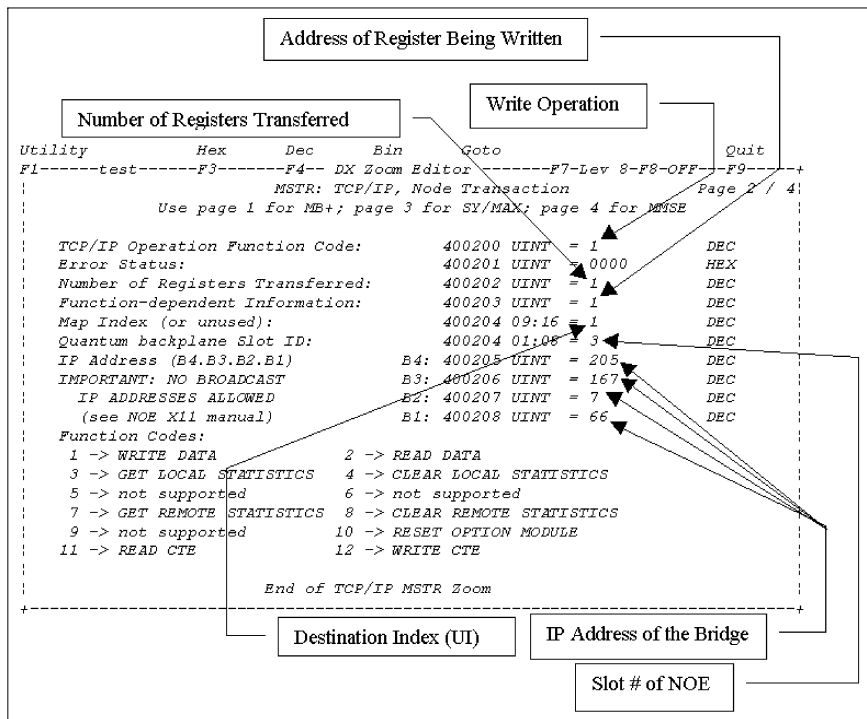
Address of Register Being Written

Write Operation

Number of Registers Transferred

Utility Hex Dec Bin Goto Quit
F1------test------F3-------F4-- DX Zoom Editor -------F7-Lev 8-F8-OFF---F9-----+
MSTR: TCP/IP, Node Transaction Page 2 / 4
Use page 1 for MB+; page 3 for SY/MAX; page 4 for MMSE

TCP/IP Operation Function Code: 400200 UINT = 1 DEC
Error Status: 400201 UINT = 0000 HEX
Number of Registers Transferred: 400202 UINT = 1 DEC
Function-dependent Information: 400203 UINT = 1 DEC
Map Index (or unused): 400204 09:16 = 1 DEC
Quantum backplane Slot ID: 400204 01:08 = 3 DEC
IP Address (B4.B3.B2.B1) B4: 400205 UINT = 205 DEC
IMPORTANT: NO BROADCAST B3: 400206 UINT = 167 DEC
IP ADDRESSES ALLOWED B2: 400207 UINT = 7 DEC
(see NOE X11 manual) B1: 400208 UINT = 66 DEC
Function Codes:
1 -> WRITE DATA 2 -> READ DATA
3 -> GET LOCAL STATISTICS 4 -> CLEAR LOCAL STATISTICS
5 -> not supported 6 -> not supported
7 -> GET REMOTE STATISTICS 8 -> CLEAR REMOTE STATISTICS
9 -> not supported 10 -> RESET OPTION MODULE
11 -> READ CTE 12 -> WRITE CTE

End of TCP/IP MSTR Zoom

Destination Index (UI)

IP Address of the Bridge

Slot # of NOE